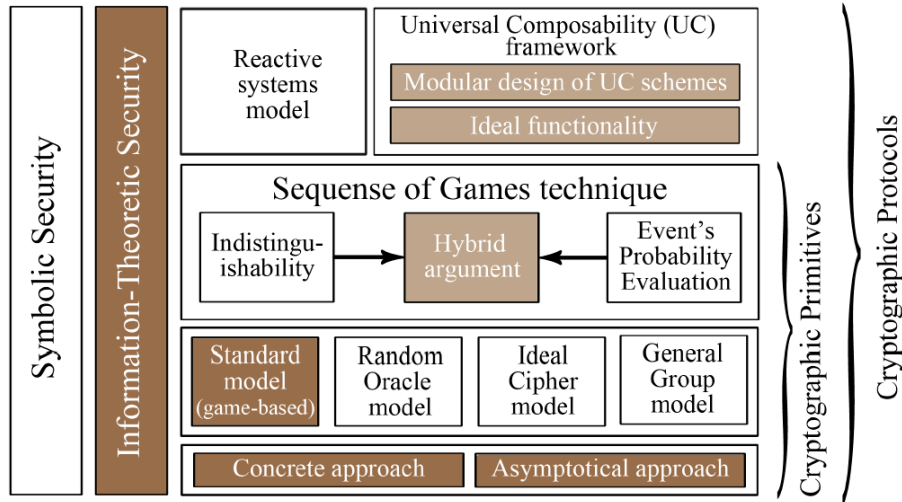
Symbolic Security

Information-Theoretic Security

Reactive systems model

Universal Composability (UC) framework

Modular design of UC schemes

Ideal functionality

Sequense of Games technique

Indistinguishability

Hybrid argument

Event's Probability Evaluation

Standard model (game-based)

Random Oracle model

Ideal Cipher model

General Group model

Concrete approach

Asymptotical approach

Cryptographic Primitives

Cryptographic Protocols